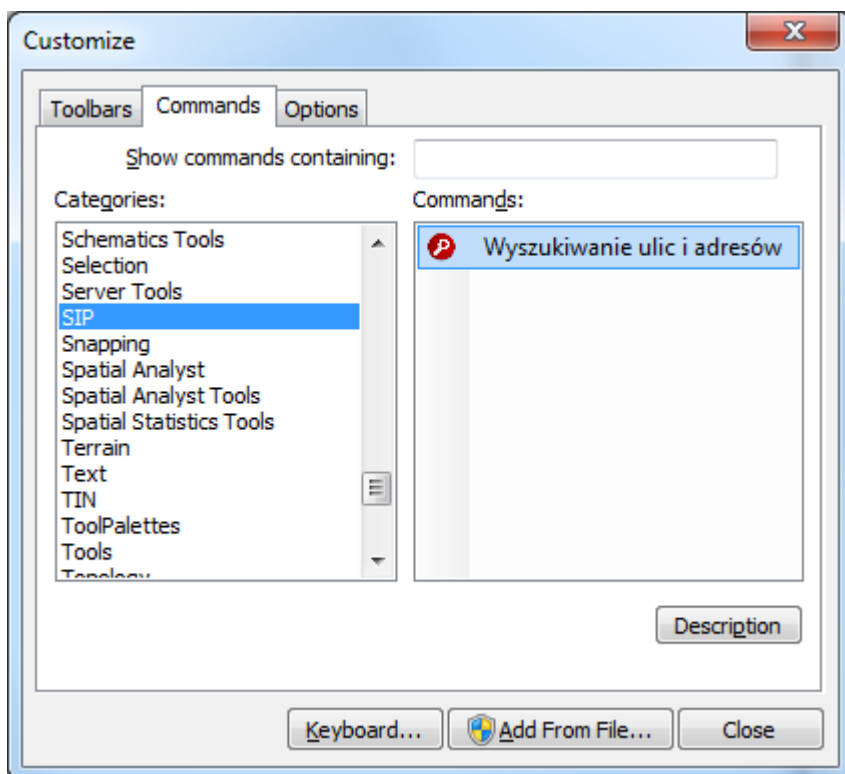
Customize

Toolbars Commands Options

Show commands containing:

Categories:

Schematics Tools
Selection
Server Tools
SIP
Snapping
Spatial Analyst
Spatial Analyst Tools
Spatial Statistics Tools
Terrain
Text
TIN
ToolPalettes
Tools
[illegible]

Commands:

Wyszukiwanie ulic i adresów

Description

Keyboard... Add From File... Close